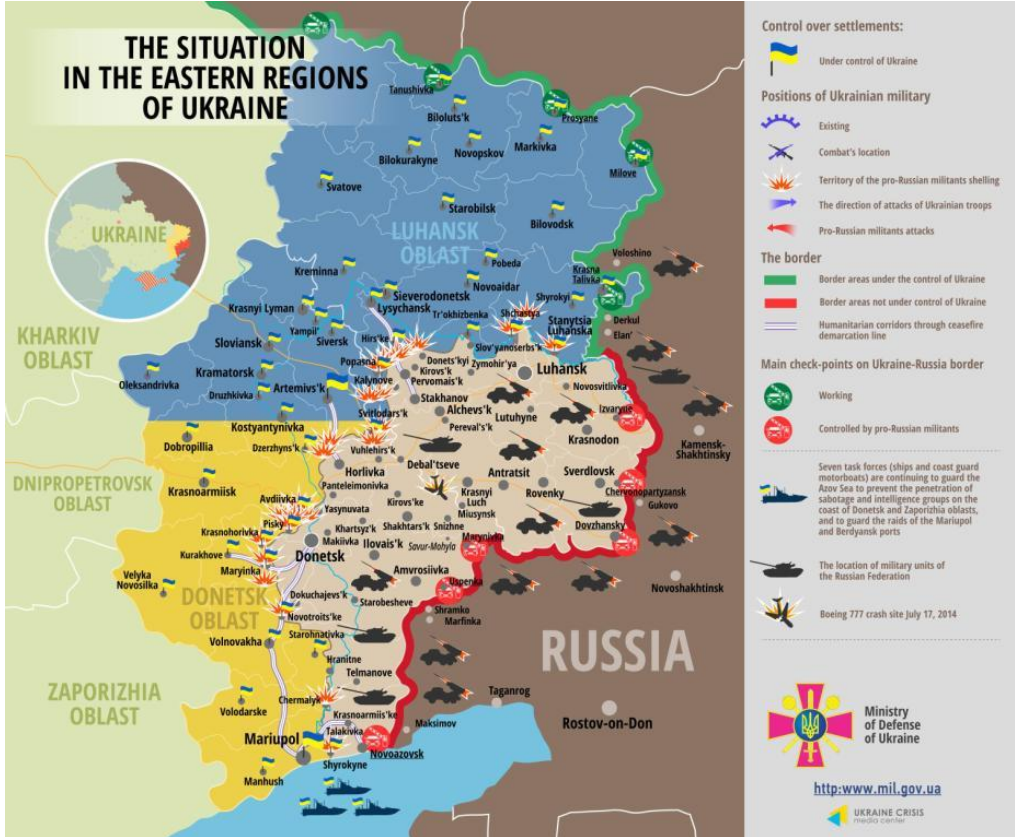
THE SITUATION IN THE EASTERN REGIONS OF UKRAINE

UKRAINE

KHARKIV OBLAST

DNIPROPETROVSK OBLAST

ZAPORIZHIA OBLAST

LUHANSK OBLAST

DONETSK OBLAST

RUSSIA

Tanushivka
Biloluts'k
Prosyane
Bilokurakyne
Novopskov
Markivka
Milove
Svatove
Starobilsk
Bilovodsk
Voloshino
Pobeda
Kreminna
Novoaidar
Krasna Talivka
Krasnyi Lyman
Sieverodonetsk
Lysychansk
Shyrokyi
Tr'okhizbenka
Shchastya
Stanytsia Luhanska
Derkul
Elan'
Yampil'
Siversk
Hirs'ke
Sloviansk
Popasna
Slov'yanoserbs'k
Donets'kyi
Zymohir'ya
Kirovs'k
Kramatorsk
Pervomais'k
Luhansk
Novosvitivka
Kalynove
Oleksandrivka
Druzhkivka
Artemivs'k
Stakhanov
Alchevs'k
Izvaryne
Lutuhyne
Svitlodars'k
Kostyantynivka
Pereval's'k
Krasnodon
Kamensk-Shakhtinsky
Dobropillia
Dzerzhyns'k
Vuhlehirs'k
Horlivka
Debal'tseve
Antratsit
Sverdlovsk
Chervonopartyzansk
Panteleimonivka
Krasnyi Luch
Rovenky
Krasnoarmiisk
Avdiivka
Yasynuvata
Kirovs'ke
Gukovo
Miusynsk
Dovzhansky
Krasnohorivka
Pisky
Khartsyz'k
Shakhtars'k
Snizhne
Makiivka
Marynivka
Kurakhove
Donetsk
Ilovais'k
Savur-Mohyla
Maryinka
Amvrosiivka
Velyka Novosilka
Uspenka
Novoshakhtinsk
Dokuchajevs'k
Starobesheve
Novotroits'ke
Shramko
Marfinka
Starohnativka
Volnovakha
Hranitne
Telmanove
Taganrog
Chermalyk
Rostov-on-Don
Volodarske
Krasnoarmiis'ke
Maksimov
Talakivka
Mariupol
Novoazovsk
Shyrokyne
Manhush

Control over settlements:
Under control of Ukraine

Positions of Ukrainian military
Existing
Combat's location
Territory of the pro-Russian militants shelling
The direction of attacks of Ukrainian troops
Pro-Russian militants attacks

The border
Border areas under the control of Ukraine
Border areas not under control of Ukraine
Humanitarian corridors through ceasefire demarcation line

Main check-points on Ukraine-Russia border
Working
Controlled by pro-Russian militants

Seven task forces (ships and coast guard motorboats) are continuing to guard the Azov Sea to prevent the penetration of sabotage and intelligence groups on the coast of Donetsk and Zaporizhia oblasts, and to guard the raids of the Mariupol and Berdyansk ports

The location of military units of the Russian Federation

Boeing 777 crash site July 17, 2014

Ministry of Defense of Ukraine

http:www.mil.gov.ua

UKRAINE CRISIS media center